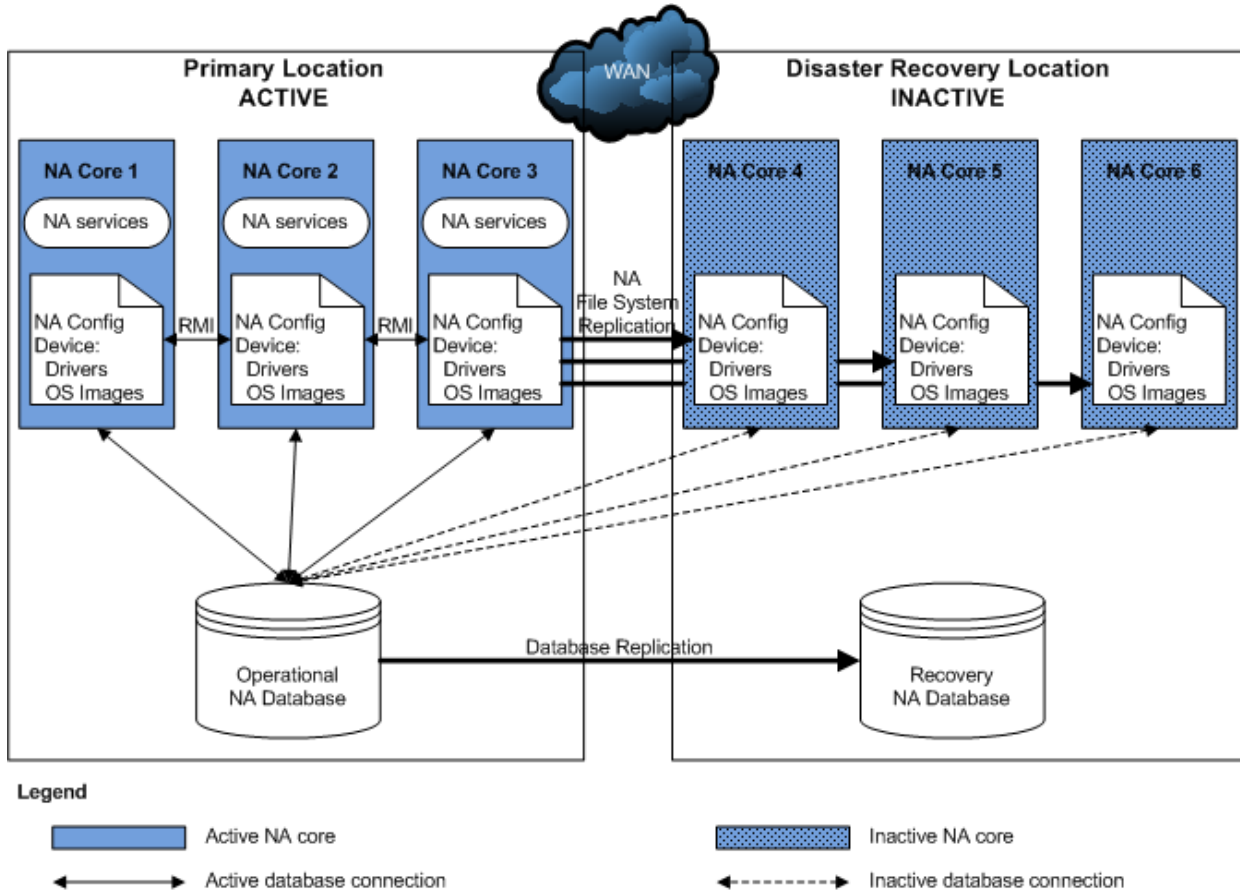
Primary Location
ACTIVE

WAN

Disaster Recovery Location
INACTIVE

NA Core 1
NA services
NA Config
Device:
Drivers
OS Images

RMI

NA Core 2
NA services
NA Config
Device:
Drivers
OS Images

RMI

NA Core 3
NA services
NA Config
Device:
Drivers
OS Images

NA
File System
Replication

NA Core 4
NA Config
Device:
Drivers
OS Images

NA Core 5
NA Config
Device:
Drivers
OS Images

NA Core 6
NA Config
Device:
Drivers
OS Images

Operational
NA Database

Database Replication

Recovery
NA Database

Legend

Active NA core

Active database connection

Inactive NA core

Inactive database connection